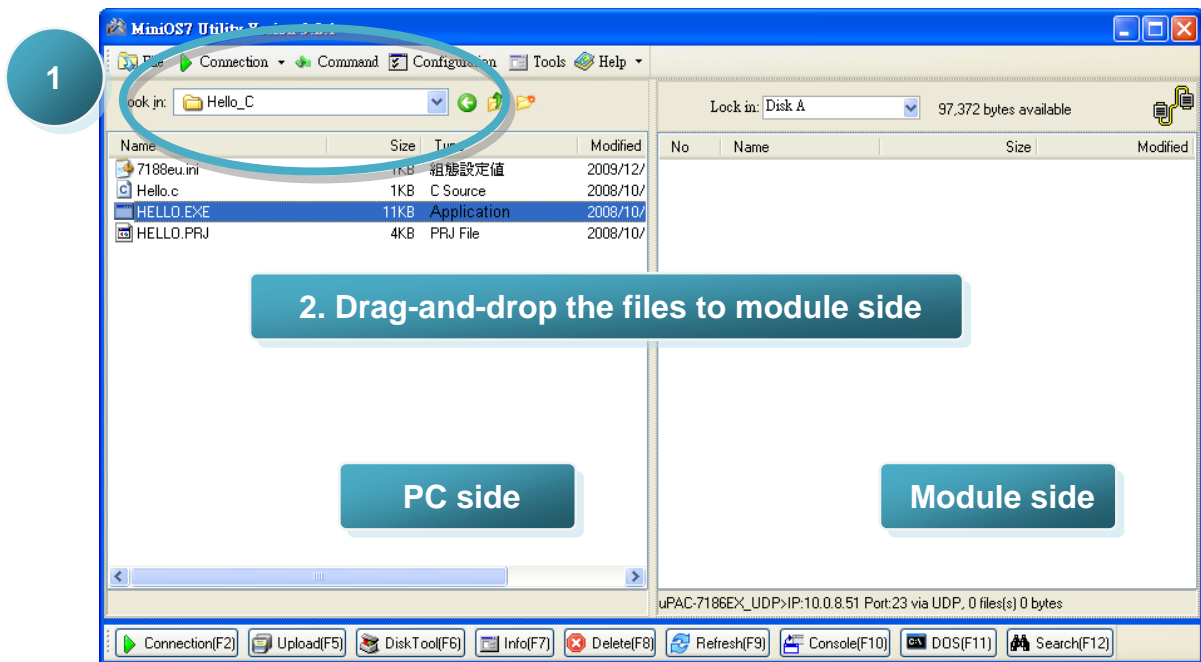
1

MiniOS7 Utility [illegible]

File Connection Command Configuration Tools Help

Look in: Hello_C

| Name | Size | Type | Modified |
|---|---|---|---|
| 7188eu.ini | 1KB | 組態設定值 | 2009/12/ |
| Hello.c | 1KB | C Source | 2008/10/ |
| HELLO.EXE | 11KB | Application | 2008/10/ |
| HELLO.PRJ | 4KB | PRJ File | 2008/10/ |

Look in: Disk A 97,372 bytes available

| No | Name | Size | Modified |
|---|---|---|---|

2. Drag-and-drop the files to module side

PC side

Module side

uPAC-7186EX_UDP>IP:10.0.8.51 Port:23 via UDP, 0 files(s) 0 bytes

Connection(F2) Upload(F5) DiskTool(F6) Info(F7) Delete(F8) Refresh(F9) Console(F10) DOS(F11) Search(F12)